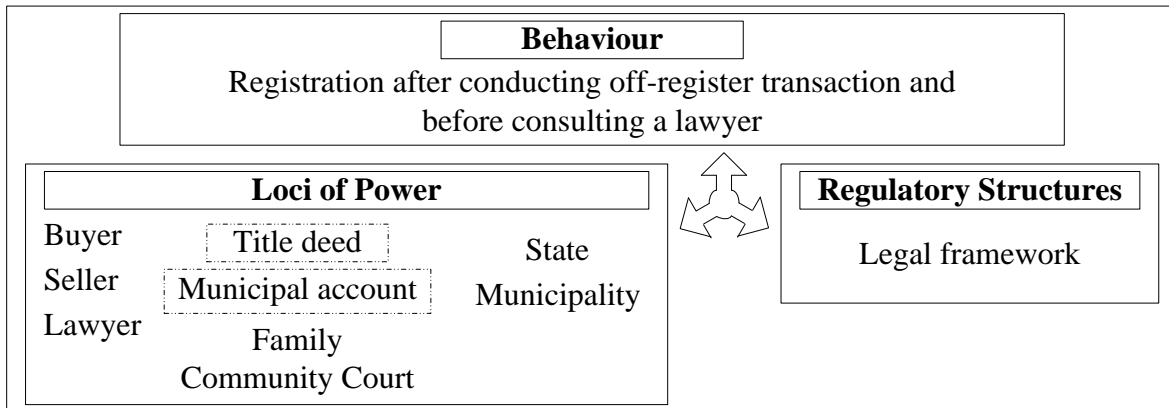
Behaviour

Registration after conducting off-register transaction and before consulting a lawyer

Loci of Power

Buyer
Seller
Lawyer

Title deed
Municipal account
Family
Community Court

State
Municipality

Regulatory Structures

Legal framework